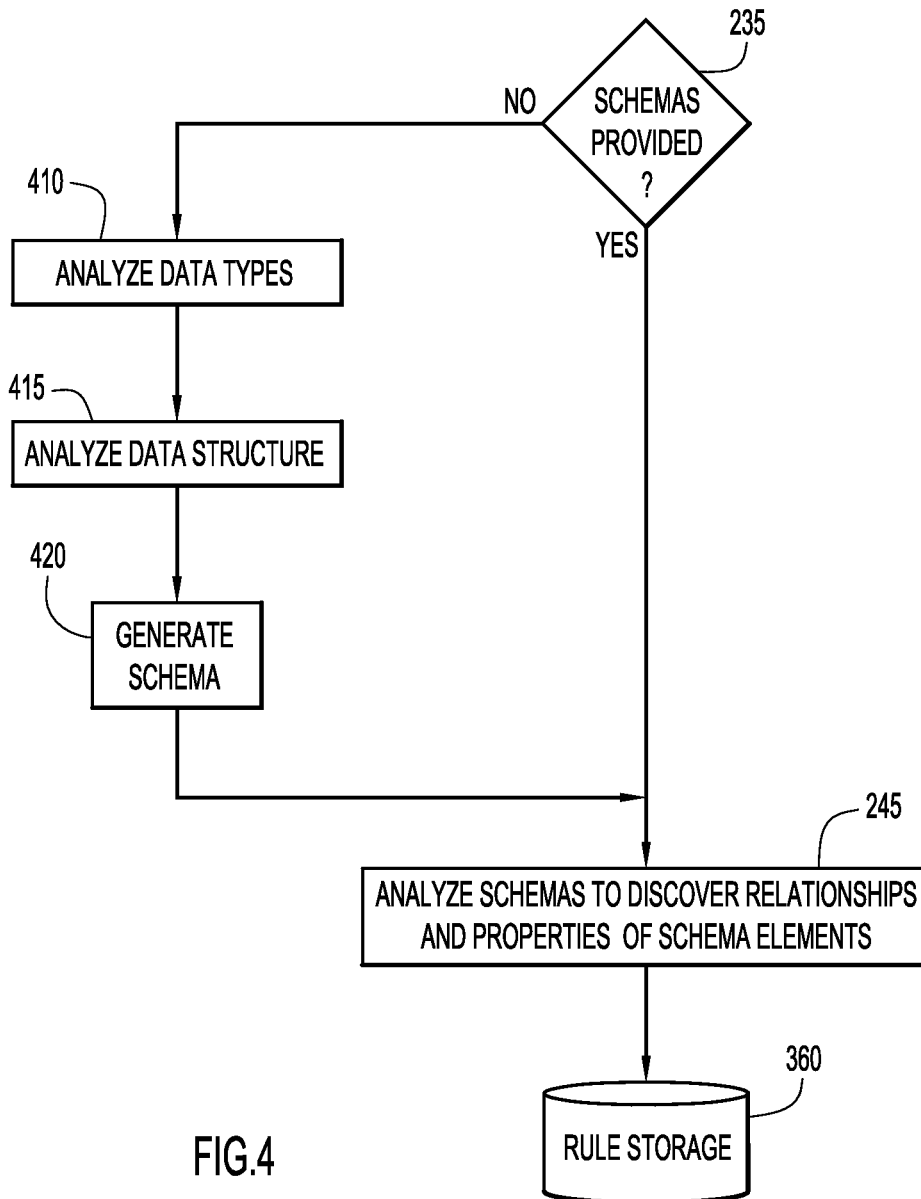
235

SCHEMAS PROVIDED ?

NO

YES

410

ANALYZE DATA TYPES

415

ANALYZE DATA STRUCTURE

420

GENERATE SCHEMA

245

ANALYZE SCHEMAS TO DISCOVER RELATIONSHIPS AND PROPERTIES OF SCHEMA ELEMENTS

360

RULE STORAGE

FIG.4